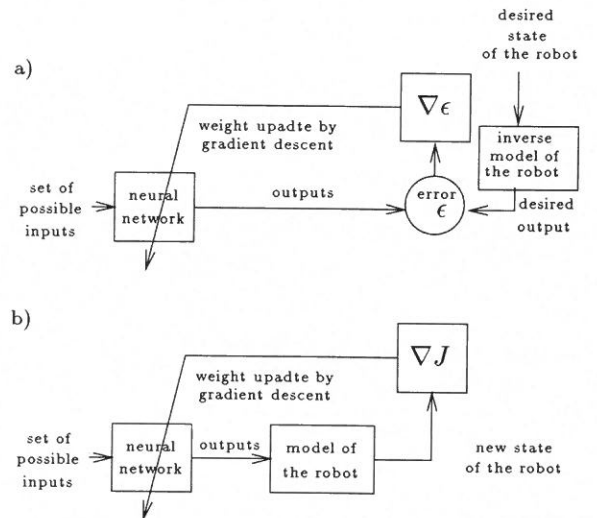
a)

desired state of the robot

$\nabla \epsilon$

weight upadte by gradient descent

inverse model of the robot

set of possible inputs

neural network

outputs

error $\epsilon$

desired output

b)

$\nabla J$

weight upadte by gradient descent

set of possible inputs

neural network

outputs

model of the robot

new state of the robot